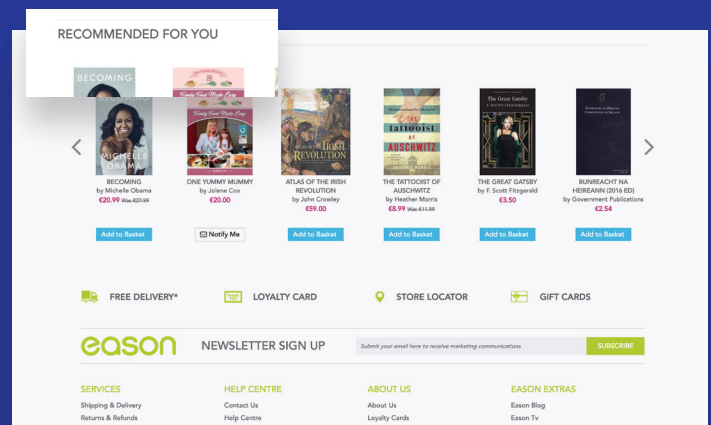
RECOMMENDED FOR YOU

BECOMING

Family Food Made Easy

BECOMING
MICHELLE OBAMA

Family Food Made Easy

ATLAS OF THE IRISH REVOLUTION

The Tattooist of Auschwitz

The Great Gatsby
F. SCOTT FITZGERALD

BECOMING
by Michelle Obama
€20.99 Was €27.99

ONE YUMMY MUMMY
by Jolene Cox
€20.00

ATLAS OF THE IRISH REVOLUTION
by John Crowley
€59.00

THE TATTOOIST OF AUSCHWITZ
by Heather Morris
€8.99 Was €11.99

THE GREAT GATSBY
by F. Scott Fitzgerald
€3.50

BUNREACHT NA HEIREANN (2016 ED)
by Government Publications
€2.54

Add to Basket

Notify Me

Add to Basket

Add to Basket

Add to Basket

Add to Basket

FREE DELIVERY*

LOYALTY CARD

STORE LOCATOR

GIFT CARDS

eason

NEWSLETTER SIGN UP

Submit your email here to receive marketing communications

SUBSCRIBE

SERVICES
Shipping & Delivery
Returns & Refunds

HELP CENTRE
Contact Us
Help Centre

ABOUT US
About Us
Loyalty Cards

EASON EXTRAS
Eason Blog
Eason Tv